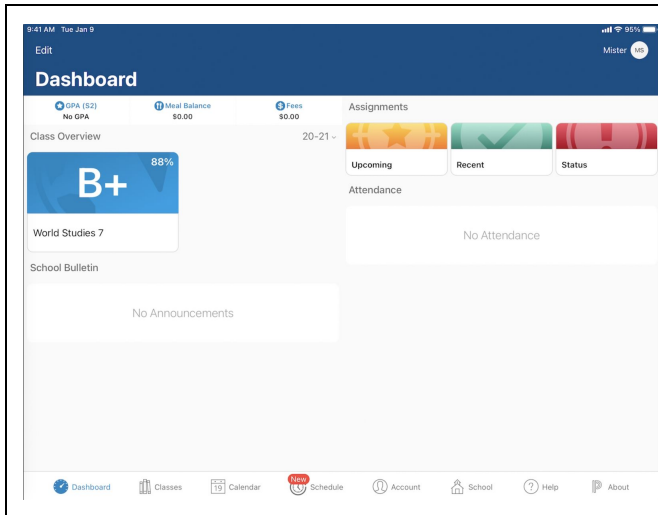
9:41 AM Tue Jan 9

95%

Edit

Mister MS

Dashboard

GPA (S2)
No GPA

Meal Balance
$0.00

Fees
$0.00

Class Overview

20-21

B+

88%

World Studies 7

School Bulletin

No Announcements

Assignments

Upcoming

Recent

Status

Attendance

No Attendance

Dashboard

Classes

19 Calendar

New
Schedule

Account

School

Help

About